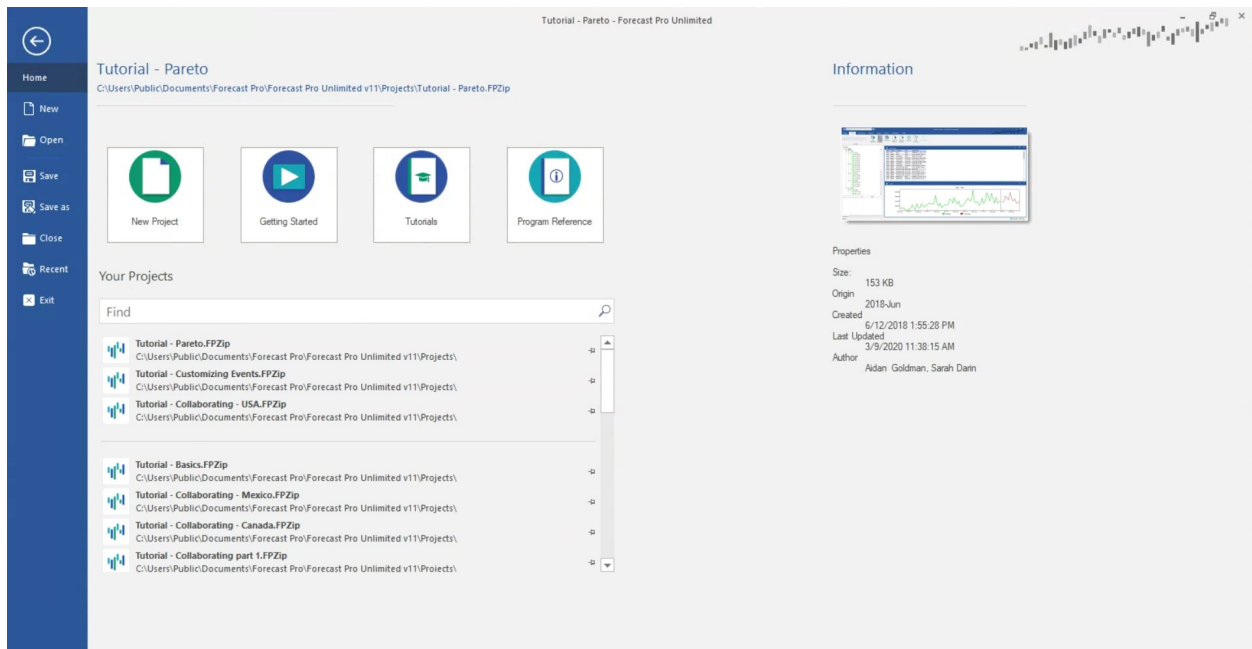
Tutorial - Pareto - Forecast Pro Unlimited

Home
New
Open
Save
Save as
Close
Recent
Exit

Tutorial - Pareto
C:\Users\Public\Documents\Forecast Pro\Forecast Pro Unlimited v11\Projects\Tutorial - Pareto.FPZip

New Project
Getting Started
Tutorials
Program Reference

Your Projects

Find

Tutorial - Pareto.FPZip
C:\Users\Public\Documents\Forecast Pro\Forecast Pro Unlimited v11\Projects\
Tutorial - Customizing Events.FPZip
C:\Users\Public\Documents\Forecast Pro\Forecast Pro Unlimited v11\Projects\
Tutorial - Collaborating - USA.FPZip
C:\Users\Public\Documents\Forecast Pro\Forecast Pro Unlimited v11\Projects\

Tutorial - Basics.FPZip
C:\Users\Public\Documents\Forecast Pro\Forecast Pro Unlimited v11\Projects\
Tutorial - Collaborating - Mexico.FPZip
C:\Users\Public\Documents\Forecast Pro\Forecast Pro Unlimited v11\Projects\
Tutorial - Collaborating - Canada.FPZip
C:\Users\Public\Documents\Forecast Pro\Forecast Pro Unlimited v11\Projects\
Tutorial - Collaborating part 1.FPZip
C:\Users\Public\Documents\Forecast Pro\Forecast Pro Unlimited v11\Projects\

Information

Properties
Size:
153 KB
Origin
2018-Jun
Created
6/12/2018 1:55:28 PM
Last Updated
3/9/2020 11:38:15 AM
Author
Aidan Goldman, Sarah Darin